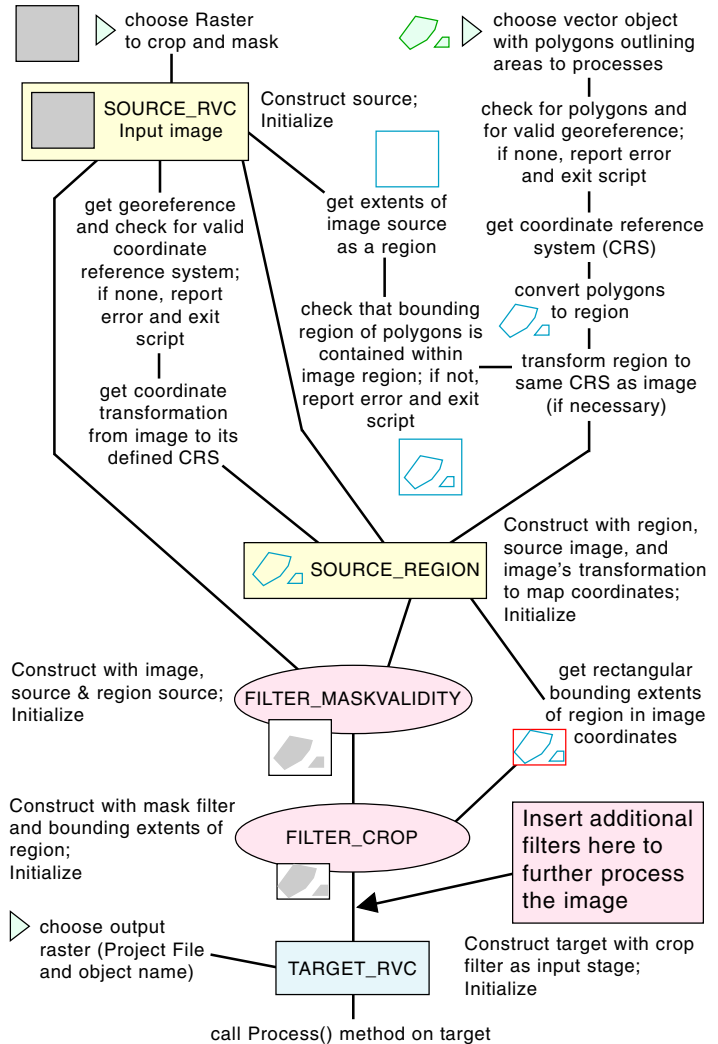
choose Raster to crop and mask

choose vector object with polygons outlining areas to processes

SOURCE_RVC
Input image

Construct source; Initialize

check for polygons and for valid georeference; if none, report error and exit script

get georeference and check for valid coordinate reference system; if none, report error and exit script

get extents of image source as a region

get coordinate reference system (CRS)

convert polygons to region

check that bounding region of polygons is contained within image region; if not, report error and exit script

transform region to same CRS as image (if necessary)

get coordinate transformation from image to its defined CRS

Construct with region, source image, and image's transformation to map coordinates; Initialize

SOURCE_REGION

Construct with image, source & region source; Initialize

FILTER_MASKVALIDITY

get rectangular bounding extents of region in image coordinates

Construct with mask filter and bounding extents of region; Initialize

FILTER_CROP

Insert additional filters here to further process the image

choose output raster (Project File and object name)

TARGET_RVC

Construct target with crop filter as input stage; Initialize

call Process() method on target